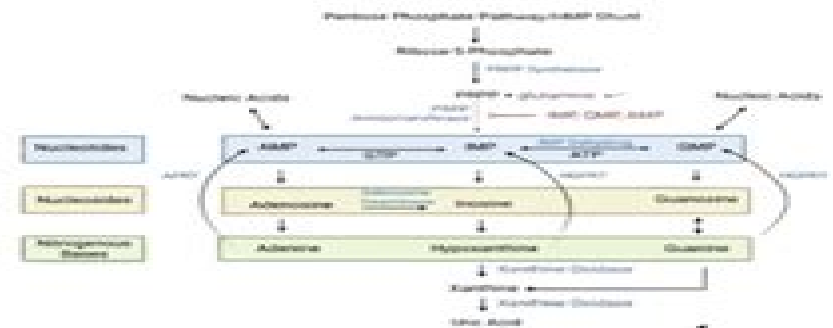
Pentose Phosphate Pathway/HMP Shunt

Ribose-5-Phosphate

PRPP Synthetase

PRPP + glutamine

PRPP Amidotransferase

IMP, GMP, AMP

Nucleic Acids

Nucleic Acids

Nucleotides

AMP

GTP

IMP

IMP Dehydrogenase

ATP

GMP

APRT

HGPRT

HGPRT

Nucleosides

Adenosine

Adenosine Deaminase

Inosine

Guanosine

Nitrogenous Bases

Adenine

Hypoxanthine

Guanine

Xanthine Oxidase

Xanthine

Xanthine Oxidase

Uric Acid